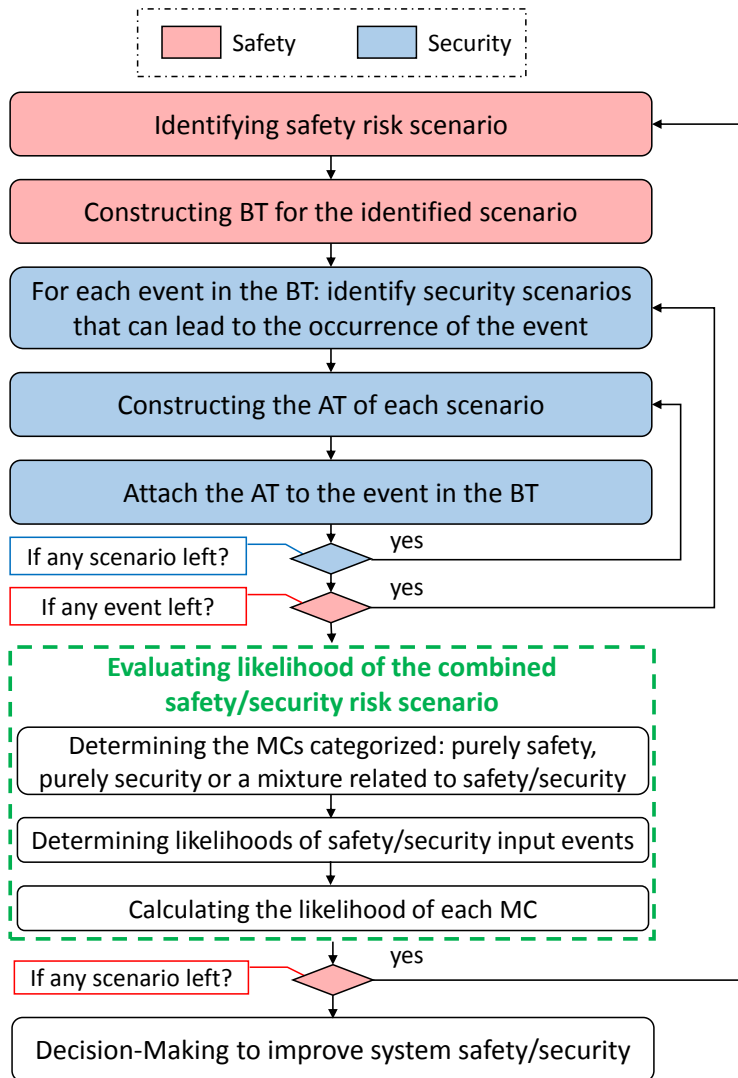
Safety

Security

Identifying safety risk scenario

Constructing BT for the identified scenario

For each event in the BT: identify security scenarios that can lead to the occurrence of the event

Constructing the AT of each scenario

Attach the AT to the event in the BT

If any scenario left?

yes

If any event left?

yes

Evaluating likelihood of the combined safety/security risk scenario

Determining the MCs categorized: purely safety, purely security or a mixture related to safety/security

Determining likelihoods of safety/security input events

Calculating the likelihood of each MC

If any scenario left?

yes

Decision-Making to improve system safety/security